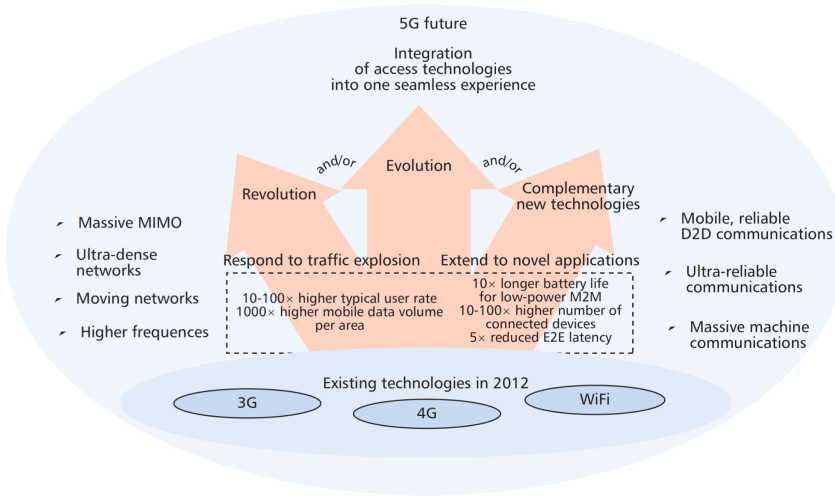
5G future

Integration of access technologies into one seamless experience

Revolution

and/or

Evolution

and/or

Complementary new technologies

Massive MIMO

Ultra-dense networks

Moving networks

Higher frequences

Mobile, reliable D2D communications

Ultra-reliable communications

Massive machine communications

Respond to traffic explosion

10-100× higher typical user rate
1000× higher mobile data volume per area

Extend to novel applications

10× longer battery life for low-power M2M
10-100× higher number of connected devices
5× reduced E2E latency

Existing technologies in 2012

3G

4G

WiFi